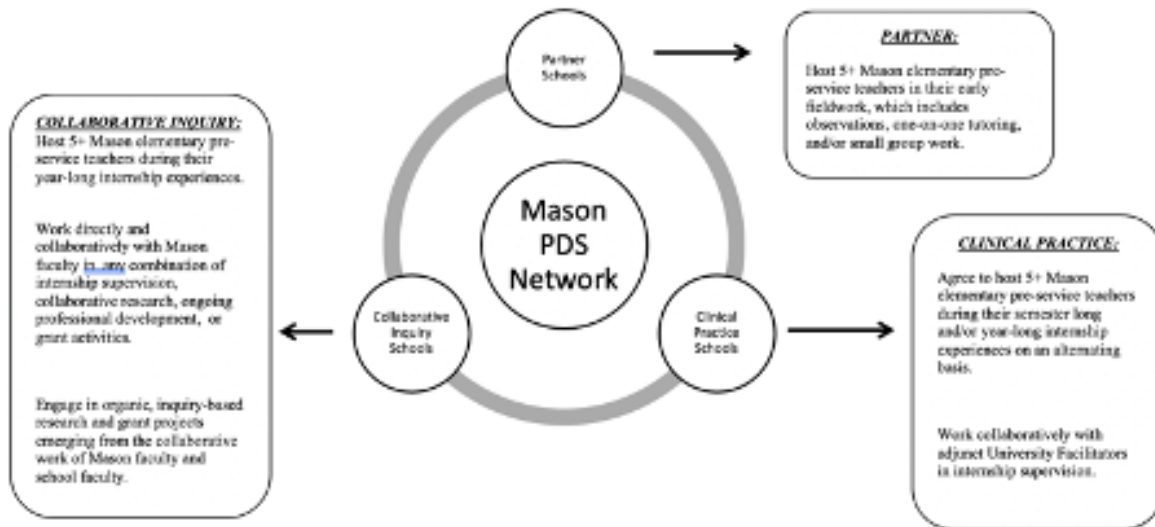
Partner Schools

PARTNER:

Host 5+ Mason elementary pre-service teachers in their early fieldwork, which includes observations, one-on-one tutoring, and/or small group work.

COLLABORATIVE INQUIRY:

Host 5+ Mason elementary pre-service teachers during their year-long internship experiences.

Work directly and collaboratively with Mason faculty in any combination of internship supervision, collaborative research, ongoing professional development, or grant activities.

Engage in organic, inquiry-based research and grant projects emerging from the collaborative work of Mason faculty and school faculty.

Mason PDS Network

Collaborative Inquiry Schools

Clinical Practice Schools

CLINICAL PRACTICE:

Agree to host 5+ Mason elementary pre-service teachers during their semester long and/or year-long internship experiences on an alternating basis.

Work collaboratively with adjunct University Facilitators in internship supervision.